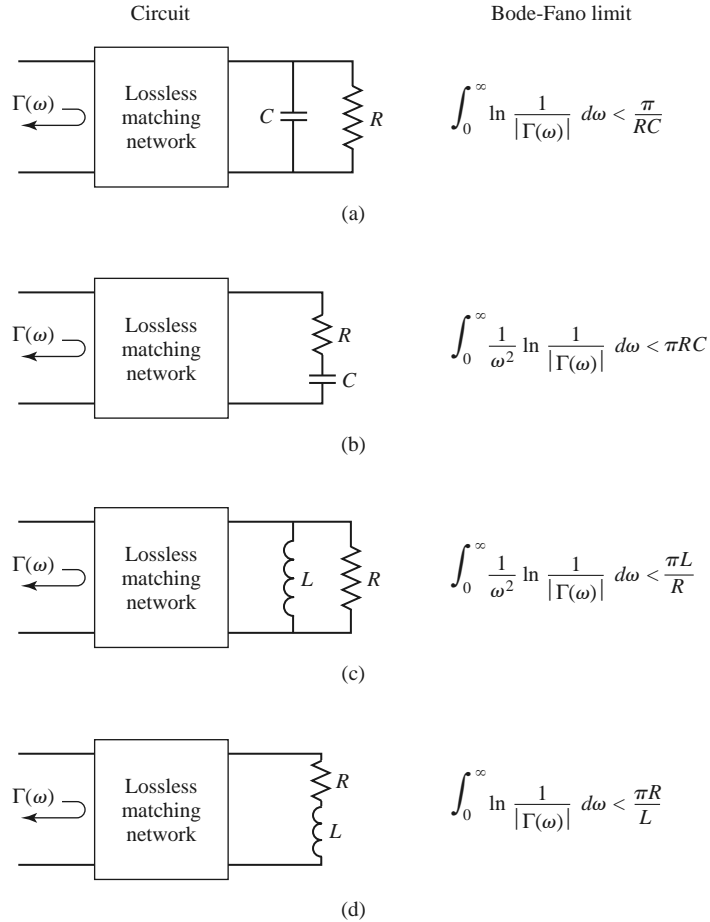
Circuit

Bode-Fano limit

$\Gamma(\omega)$

Lossless matching network

$C$

$R$

$\int_0^\infty \ln \frac{1}{|\Gamma(\omega)|} \, d\omega < \frac{\pi}{RC}$

(a)

$\Gamma(\omega)$

Lossless matching network

$R$

$C$

$\int_0^\infty \frac{1}{\omega^2} \ln \frac{1}{|\Gamma(\omega)|} \, d\omega < \pi RC$

(b)

$\Gamma(\omega)$

Lossless matching network

$L$

$R$

$\int_0^\infty \frac{1}{\omega^2} \ln \frac{1}{|\Gamma(\omega)|} \, d\omega < \frac{\pi L}{R}$

(c)

$\Gamma(\omega)$

Lossless matching network

$R$

$L$

$\int_0^\infty \ln \frac{1}{|\Gamma(\omega)|} \, d\omega < \frac{\pi R}{L}$

(d)